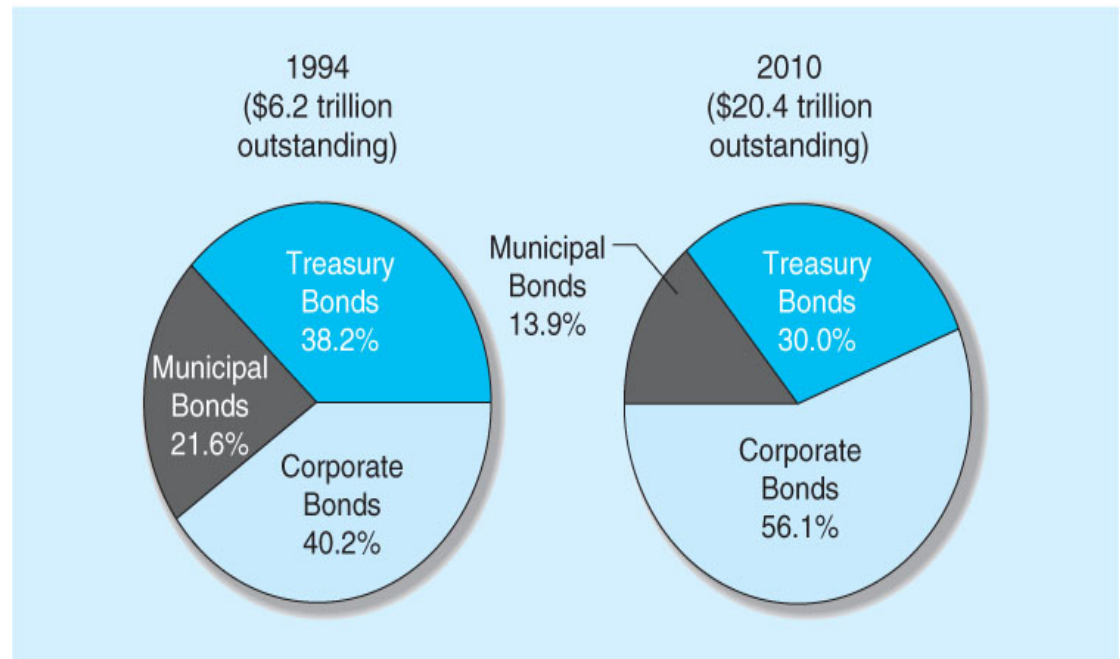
1994
($6.2 trillion outstanding)

Treasury Bonds 38.2%

Municipal Bonds 21.6%

Corporate Bonds 40.2%

2010
($20.4 trillion outstanding)

Municipal Bonds 13.9%

Treasury Bonds 30.0%

Corporate Bonds 56.1%